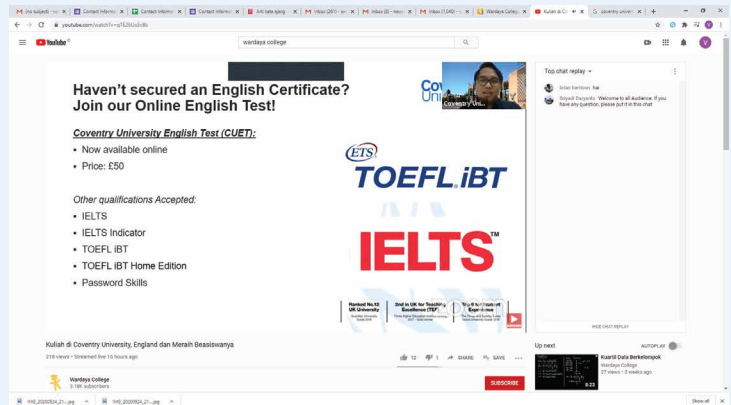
(no subject) · Contact Informat · Contact Informat · Contact Informat · Arti kata ajang · Inbox (251) · Inbox (8) · Inbox (1,045) · Wardaya Colleg · Kuliah di Co · coventry univers

youtube.com/watch?v=q7E3bUoGcB8

YouTube

wardaya college

Haven't secured an English Certificate? Join our Online English Test!

Coventry University English Test (CUET):

• Now available online

• Price: £50

Other qualifications Accepted:

• IELTS

• IELTS Indicator

• TOEFL iBT

• TOEFL iBT Home Edition

• Password Skills

ETS

TOEFL iBT

IELTS™

Cov Univ

Coventry Uni...

Ranked No.12 UK University

2nd in UK for Teaching Excellence (TEF)

Top 5 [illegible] Experience

Top chat replay

Intan kartiwan hai

Sriyadi Daryanto Welcome to all Audience. If you have any question, please put it in this chat

HIDE CHAT REPLAY

Kuliah di Coventry University, England dan Meraih Beasiswanya

216 views • Streamed live 16 hours ago

12 1 SHARE SAVE

Wardaya College

3.18K subscribers

SUBSCRIBE

Up next

AUTOPLAY

Kuartil Data Berkelompok

Wardaya College

27 views • 3 weeks ago

8:23

IMG_20200924_21....jpg

IMG_20200924_21....jpg

Show all